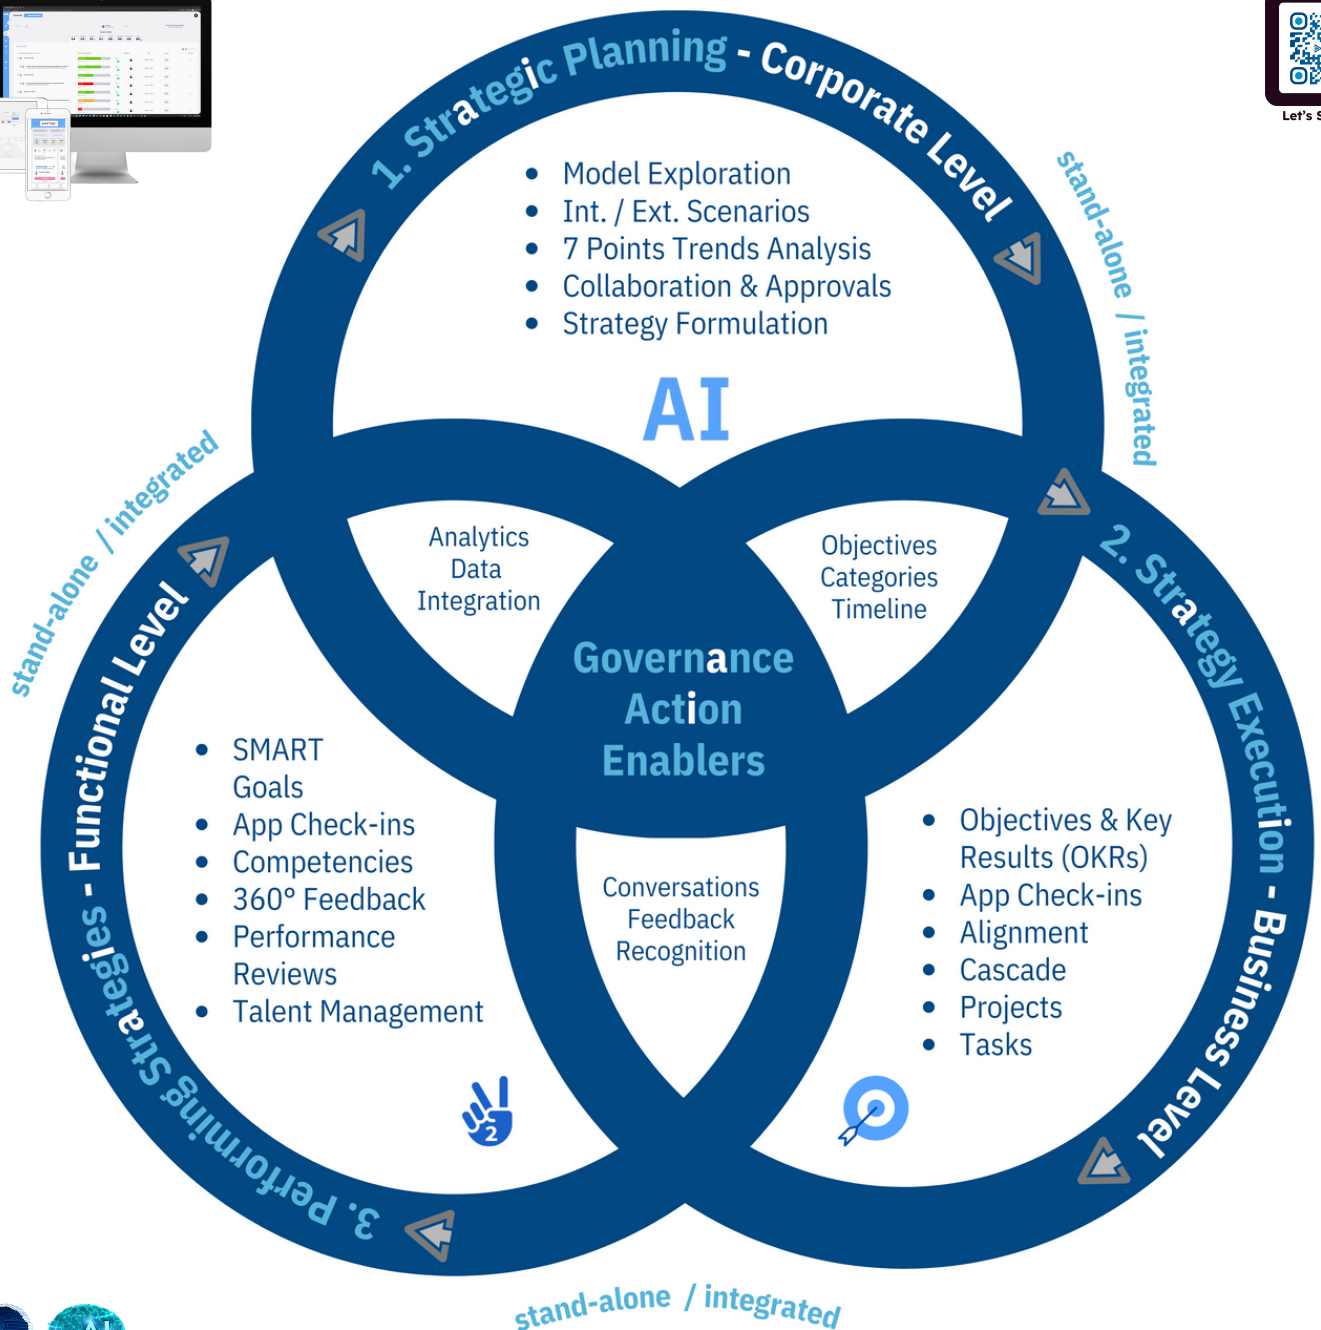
1. Strategic Planning - Corporate Level

- Model Exploration
- Int. / Ext. Scenarios
- 7 Points Trends Analysis
- Collaboration & Approvals
- Strategy Formulation

AI

stand-alone / integrated

Analytics
Data
Integration

Objectives
Categories
Timeline

Governance
Action
Enablers

2. Strategy Execution - Business Level

stand-alone / integrated

Functional Level

- SMART Goals
- App Check-ins
- Competencies
- 360° Feedback
- Performance Reviews
- Talent Management

Conversations
Feedback
Recognition

- Objectives & Key Results (OKRs)
- App Check-ins
- Alignment
- Cascade
- Projects
- Tasks

3. Performing Strategies - Functional Level

stand-alone / integrated

Let's S